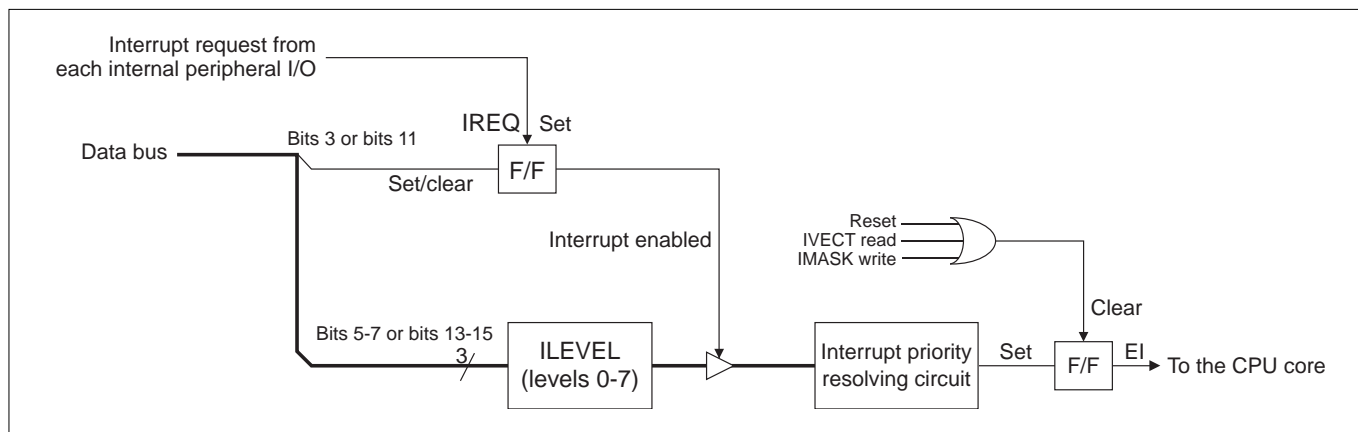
Interrupt request from each internal peripheral I/O

IREQ Set

Data bus

Bits 3 or bits 11

Set/clear

F/F

Interrupt enabled

Reset
IVECT read
IMASK write

Clear

Bits 5-7 or bits 13-15

3

ILEVEL (levels 0-7)

Interrupt priority resolving circuit

Set

F/F

EI

To the CPU core